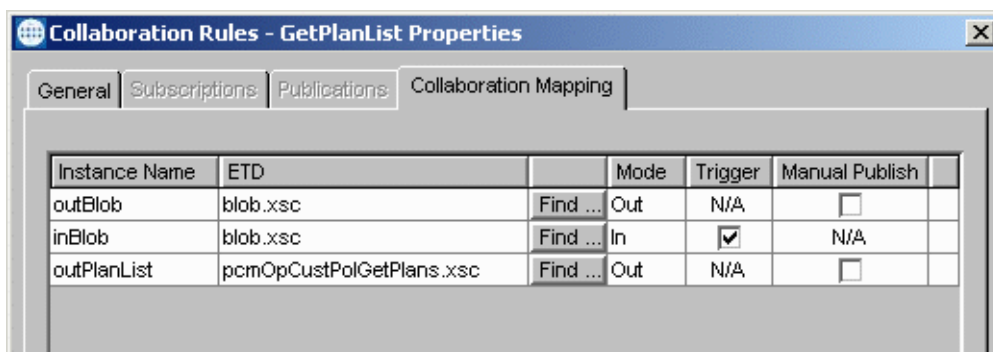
Collaboration Rules - GetPlanList Properties

General | Subscriptions | Publications | Collaboration Mapping

| Instance Name | ETD | | Mode | Trigger | Manual Publish | |
|---|---|---|---|---|---|---|
| outBlob | blob.xsc | Find ... | Out | N/A | ☐ | |
| inBlob | blob.xsc | Find ... | In | ☑ | N/A | |
| outPlanList | pcmOpCustPolGetPlans.xsc | Find ... | Out | N/A | ☐ | |